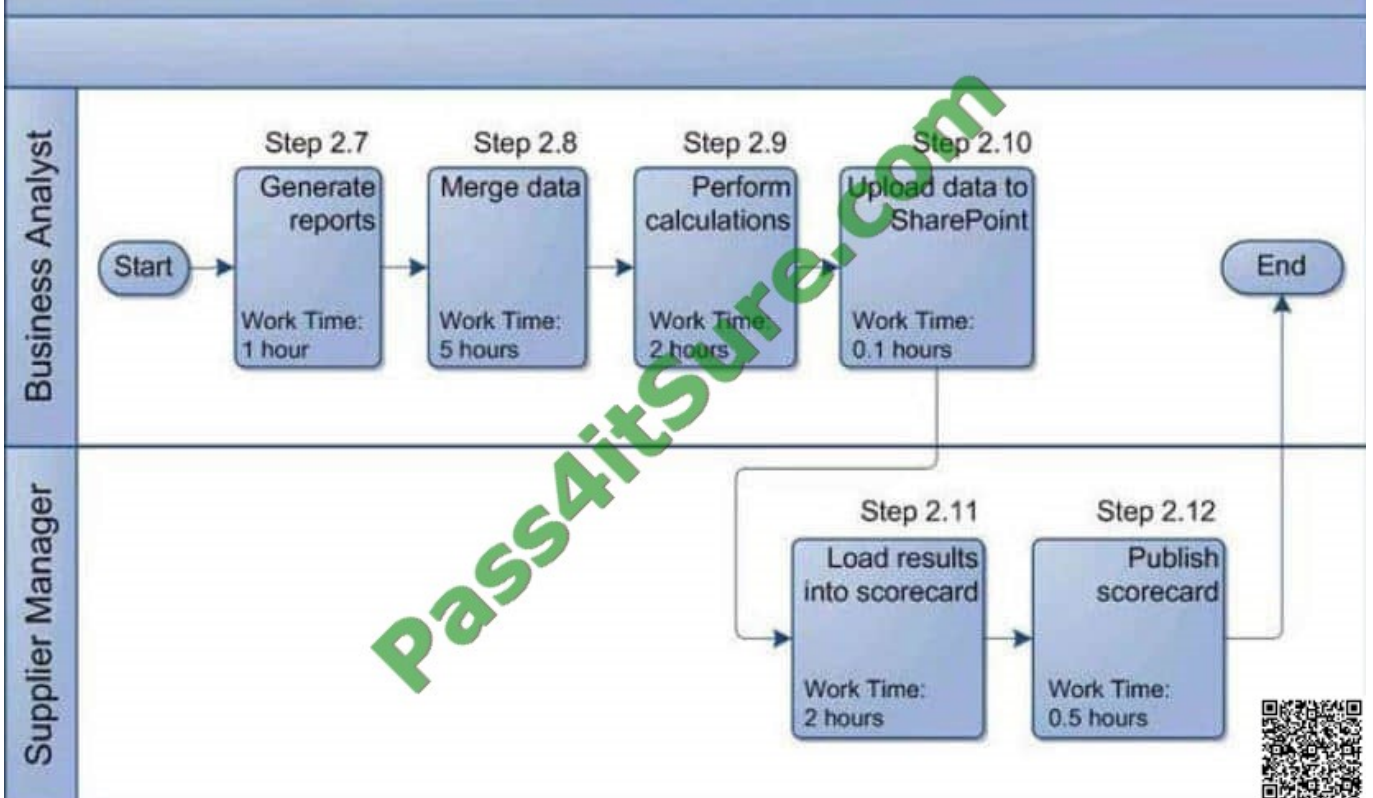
Business Analyst

Start

Step 2.7
Generate reports
Work Time: 1 hour

Step 2.8
Merge data
Work Time: 5 hours

Step 2.9
Perform calculations
Work Time: 2 hours

Step 2.10
Upload data to SharePoint
Work Time: 0.1 hours

End

Supplier Manager

Step 2.11
Load results into scorecard
Work Time: 2 hours

Step 2.12
Publish scorecard
Work Time: 0.5 hours

Pass4itSure.com